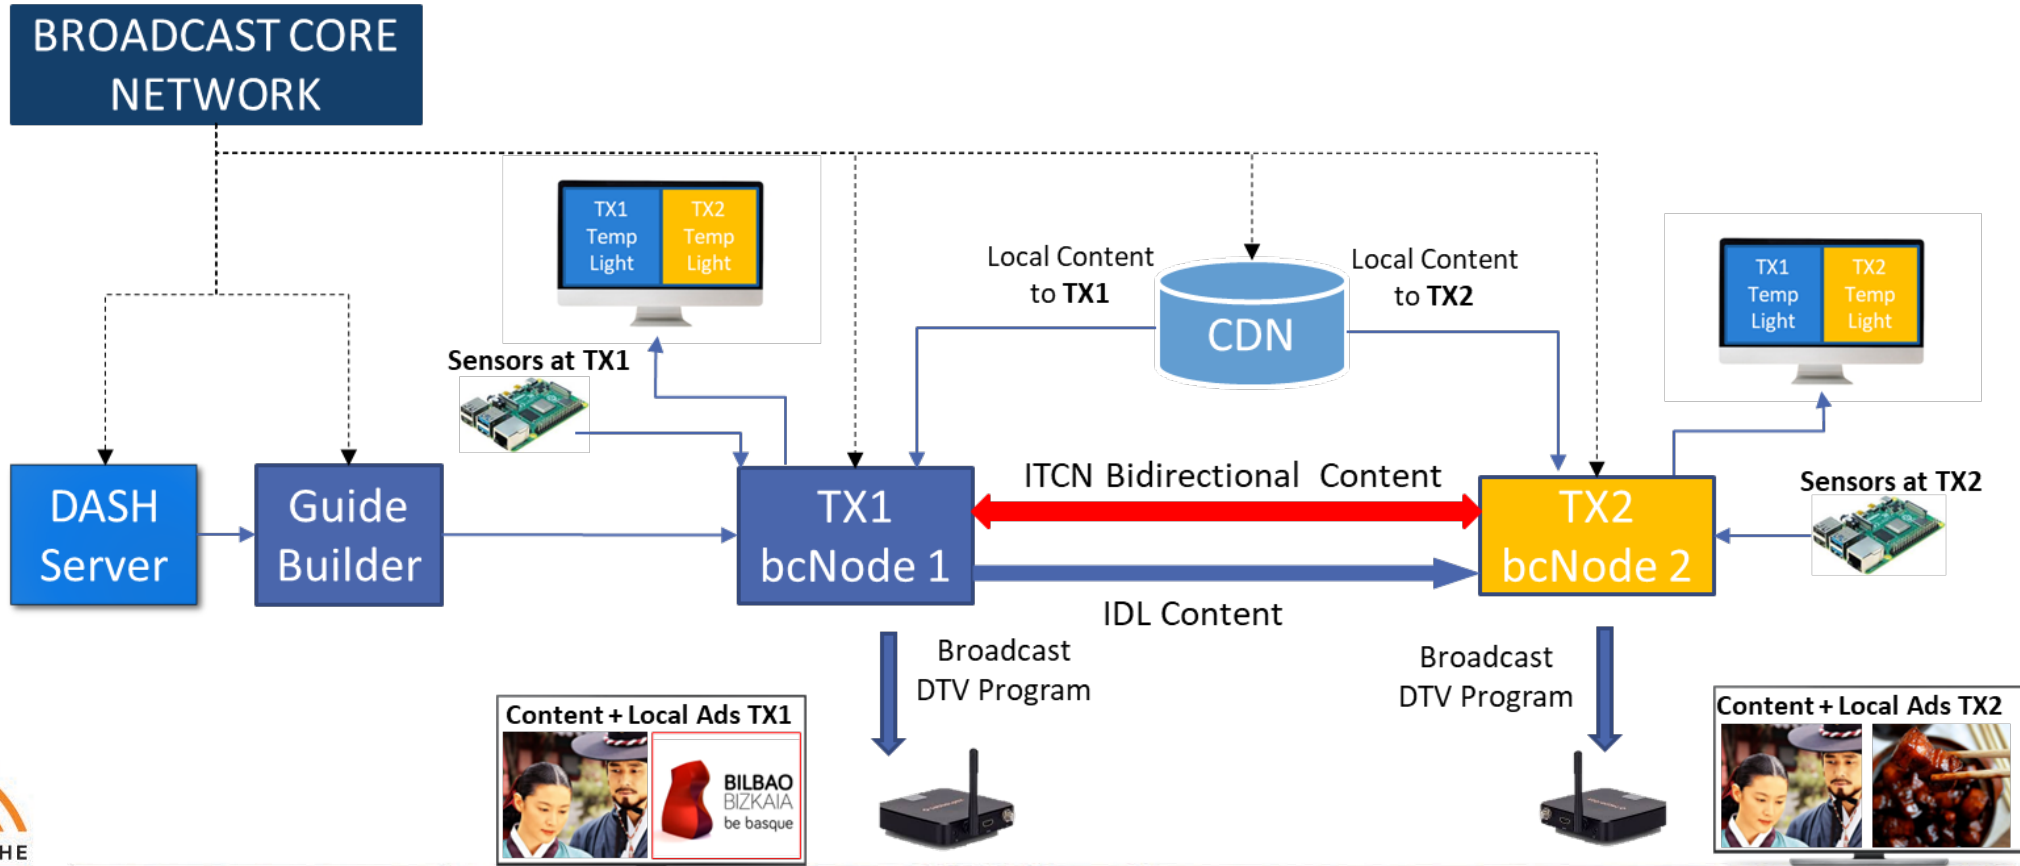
BROADCAST CORE NETWORK

TX1 Temp Light

TX2 Temp Light

Local Content to TX1

CDN

Local Content to TX2

TX1 Temp Light

TX2 Temp Light

Sensors at TX1

DASH Server

Guide Builder

TX1 bcNode 1

ITCN Bidirectional Content

TX2 bcNode 2

Sensors at TX2

IDL Content

Broadcast DTV Program

Broadcast DTV Program

Content + Local Ads TX1

BILBAO BIZKAIA be basque

Content + Local Ads TX2

HE